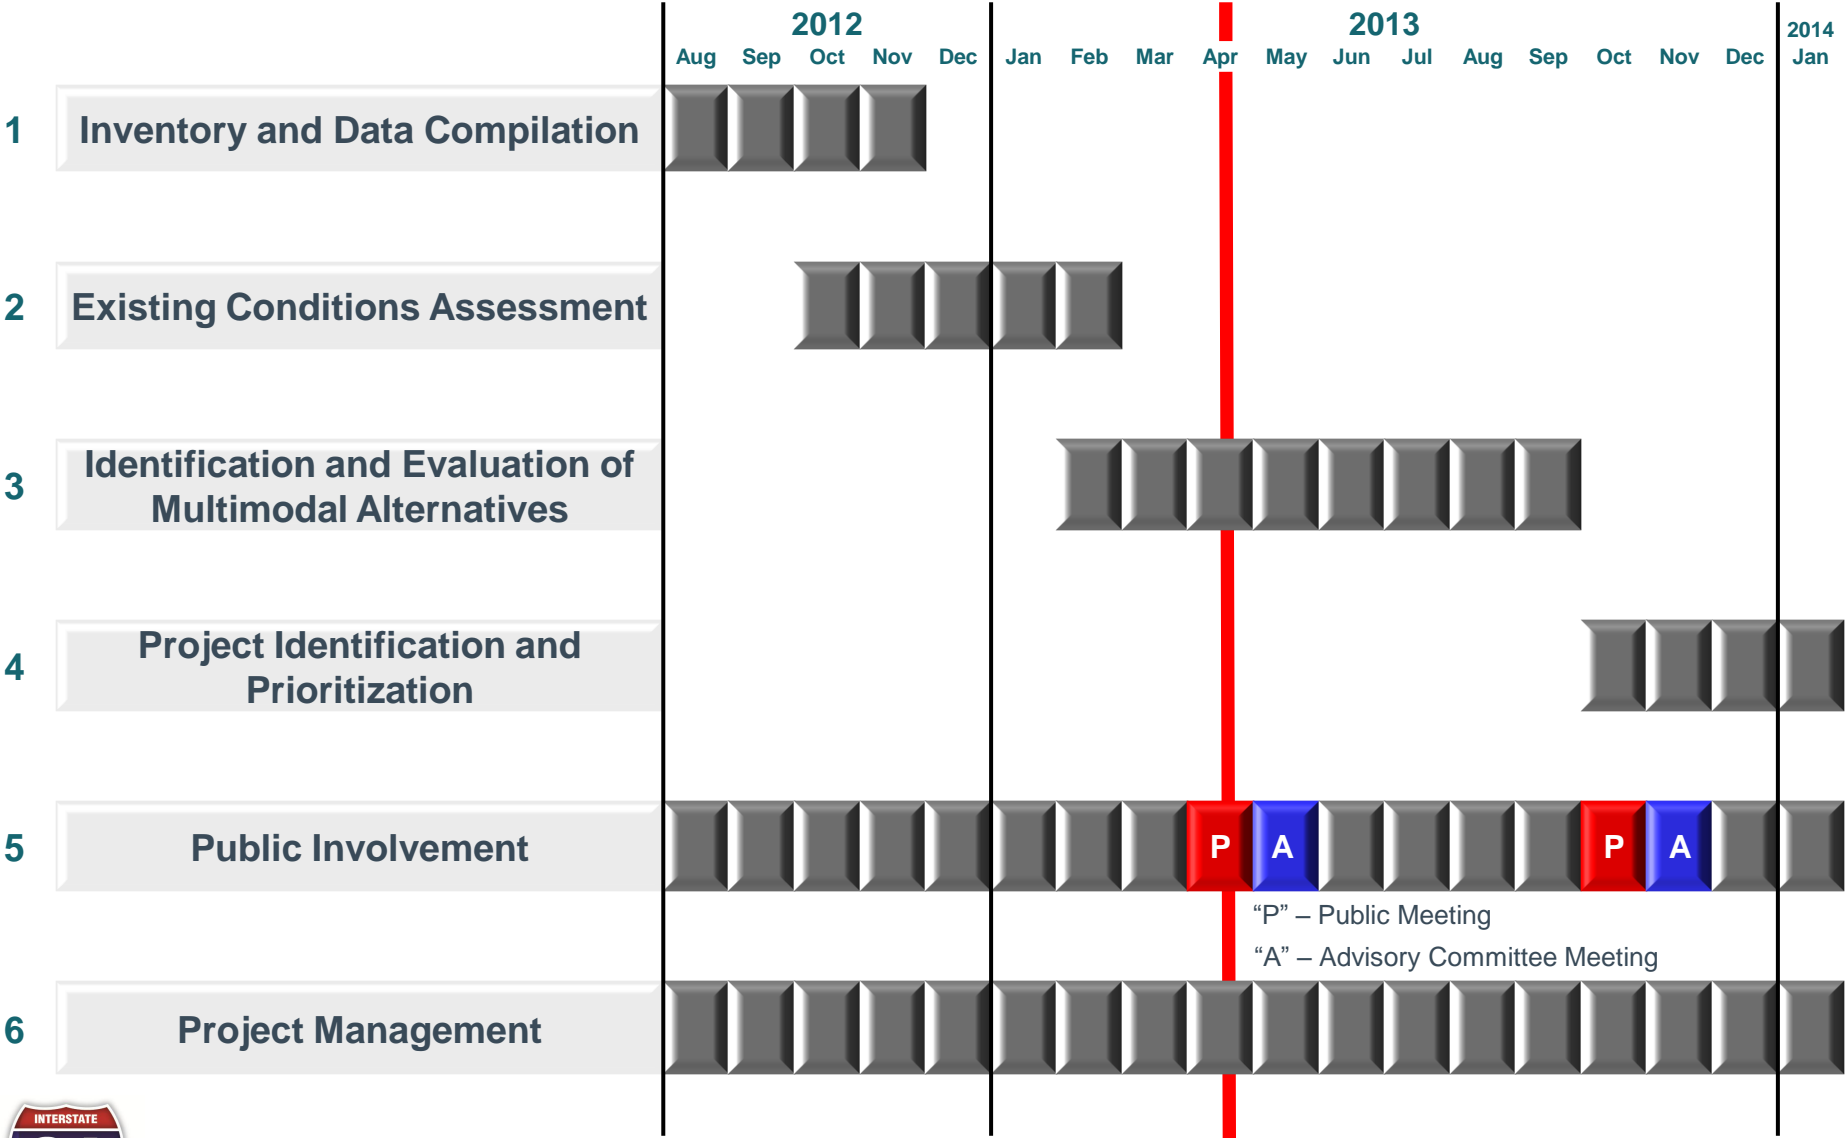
2012
Aug Sep Oct Nov Dec

2013
Jan Feb Mar Apr May Jun Jul Aug Sep Oct Nov Dec

2014
Jan

1 Inventory and Data Compilation

2 Existing Conditions Assessment

3 Identification and Evaluation of Multimodal Alternatives

4 Project Identification and Prioritization

5 Public Involvement

P A P A

“P” – Public Meeting

“A” – Advisory Committee Meeting

6 Project Management

INTERSTATE